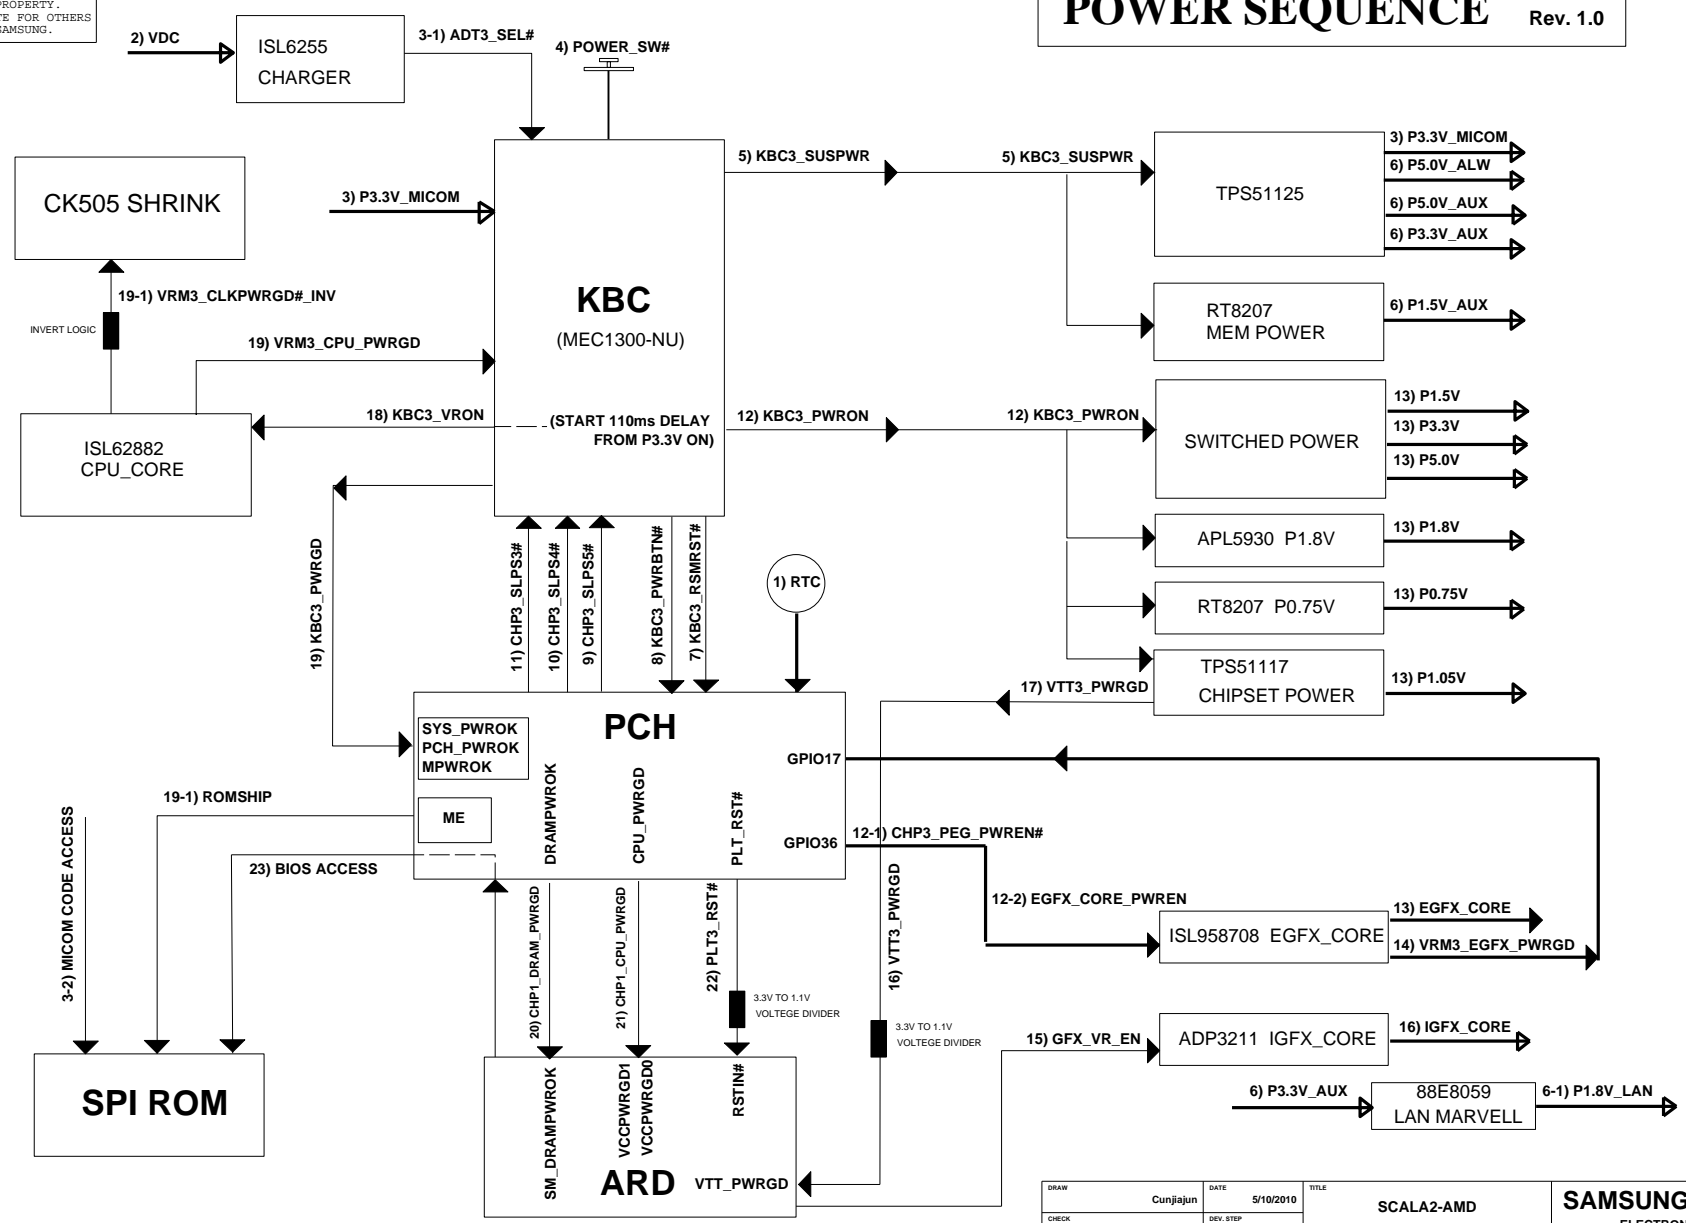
PROPERTY. TE FOR OTHERS SAMSUNG.

POWER SEQUENCE Rev. 1.0

2) VDC
ISL6255 CHARGER
3-1) ADT3_SEL#
4) POWER_SW#

CK505 SHRINK
3) P3.3V_MICOM
KBC
(MEC1300-NU)
5) KBC3_SUSPWR
5) KBC3_SUSPWR
TPS51125
3) P3.3V_MICOM
6) P5.0V_ALW
6) P5.0V_AUX
6) P3.3V_AUX
RT8207 MEM POWER
6) P1.5V_AUX

19-1) VRM3_CLKPWRGD#_INV
INVERT LOGIC
19) VRM3_CPU_PWRGD
18) KBC3_VRON
(START 110ms DELAY FROM P3.3V ON)
12) KBC3_PWRON
12) KBC3_PWRON
ISL62882 CPU_CORE
SWITCHED POWER
13) P1.5V
13) P3.3V
13) P5.0V
APL5930 P1.8V
13) P1.8V
RT8207 P0.75V
13) P0.75V
TPS51117 CHIPSET POWER
13) P1.05V

19) KBC3_PWRGD
11) CHP3_SLPS3#
10) CHP3_SLPS4#
9) CHP3_SLPS5#
8) KBC3_PWRBTN#
7) KBC3_RSMRST#
1) RTC
17) VTT3_PWRGD

PCH
SYS_PWROK
PCH_PWROK
MPWROK
ME
DRAMPWROK
CPU_PWRGD
PLT_RST#
GPIO17
GPIO36
12-1) CHP3_PEG_PWREN#
19-1) ROMSHIP
3-2) MICOM CODE ACCESS
23) BIOS ACCESS
16) VTT3_PWRGD
12-2) EGFX_CORE_PWREN
ISL958708 EGFX_CORE
13) EGFX_CORE
14) VRM3_EGFX_PWRGD

20) CHP1_DRAM_PWRGD
21) CHP1_CPU_PWRGD
22) PLT3_RST#
3.3V TO 1.1V VOLTEGE DIVIDER
3.3V TO 1.1V VOLTEGE DIVIDER
15) GFX_VR_EN
ADP3211 IGFX_CORE
16) IGFX_CORE
6) P3.3V_AUX
88E8059 LAN MARVELL
6-1) P1.8V_LAN

SPI ROM
SM_DRAMPWROK
VCCPWRGD1
VCCPWRGD0
RSTIN#
ARD
VTT_PWRGD

| DRAW | Cunjiajun | DATE | 5/10/2010 | TITLE | SCALA2-AMD | SAMSUNG ELECTRON |
|---|---|---|---|---|---|---|
| CHECK | | DEV. STEP | | | | |